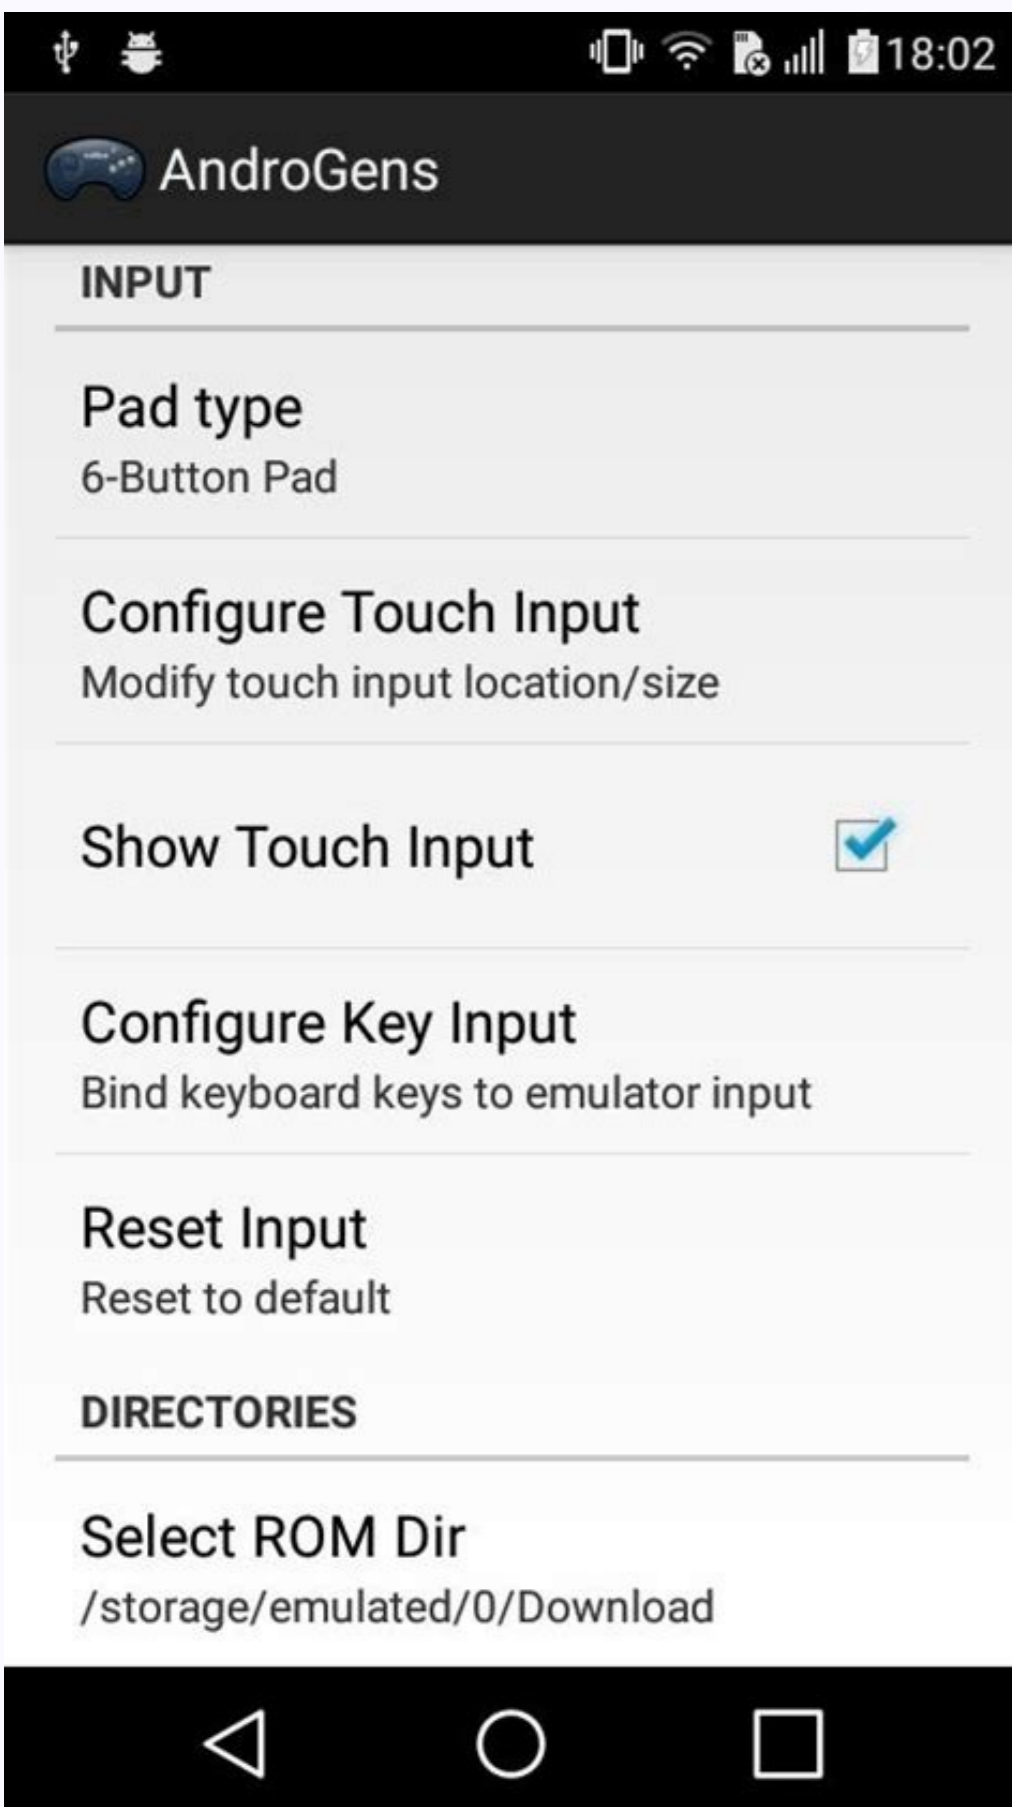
18:02

AndroGens

INPUT

Pad type
6-Button Pad

Configure Touch Input
Modify touch input location/size

Show Touch Input

Configure Key Input
Bind keyboard keys to emulator input

Reset Input
Reset to default

DIRECTORIES

Select ROM Dir
/storage/emulated/0/Download